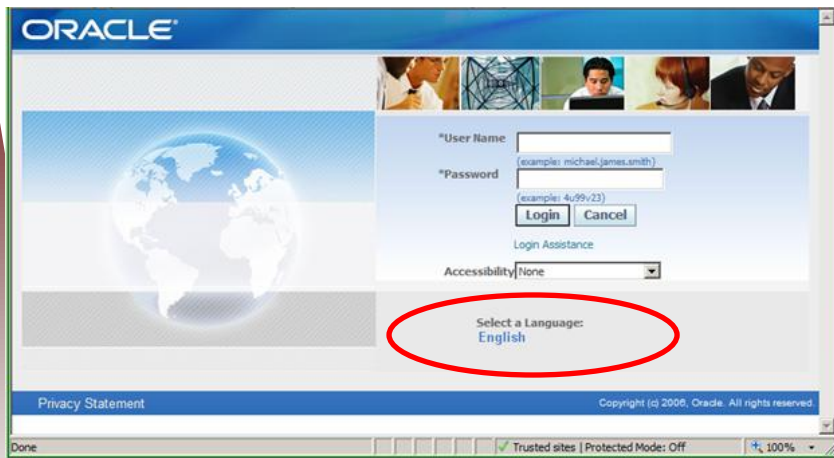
ORACLE

*User Name
(example: michael.james.smith)
*Password
(example: 4u99v23)
Login Cancel
Login Assistance
Accessibility None

Select a Language:
English

Privacy Statement
Copyright (c) 2006, Oracle. All rights reserved.

Done
Trusted sites | Protected Mode: Off
100%